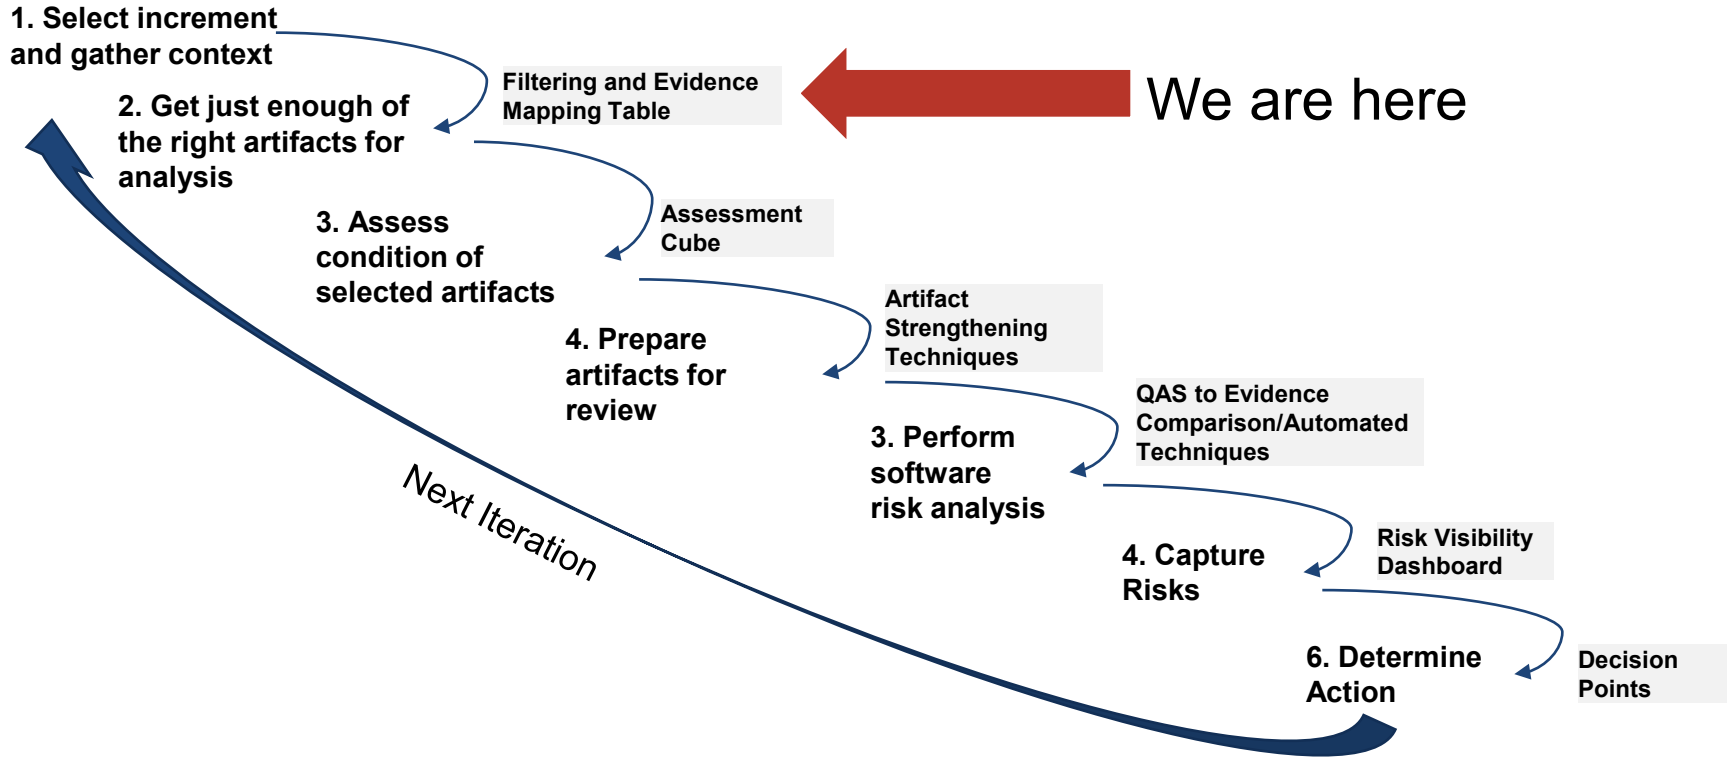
1. Select increment and gather context

Filtering and Evidence Mapping Table

We are here

2. Get just enough of the right artifacts for analysis

Assessment Cube

3. Assess condition of selected artifacts

Artifact Strengthening Techniques

4. Prepare artifacts for review

QAS to Evidence Comparison/Automated Techniques

3. Perform software risk analysis

Risk Visibility Dashboard

4. Capture Risks

Decision Points

6. Determine Action

Next Iteration